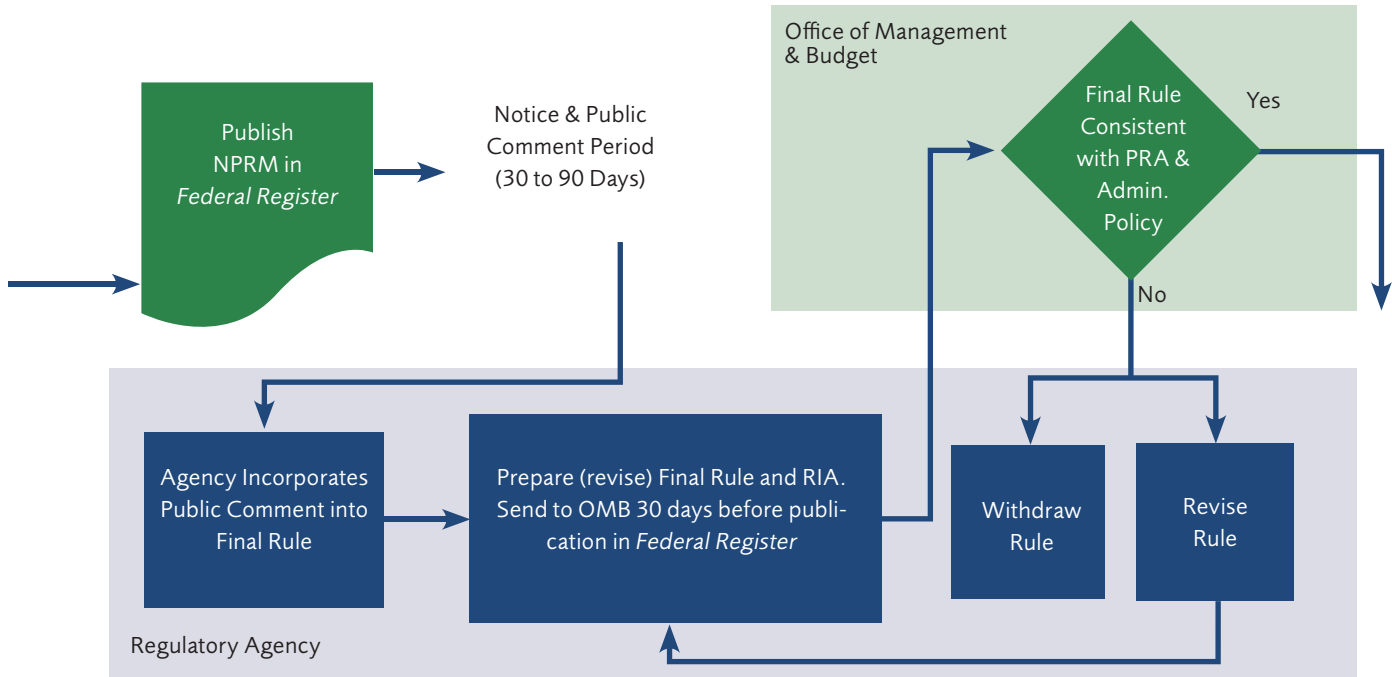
Office of Management & Budget

Publish NPRM in *Federal Register*

Notice & Public Comment Period (30 to 90 Days)

Final Rule Consistent with PRA & Admin. Policy

Yes

No

Agency Incorporates Public Comment into Final Rule

Prepare (revise) Final Rule and RIA. Send to OMB 30 days before publication in *Federal Register*

Withdraw Rule

Revise Rule

Regulatory Agency